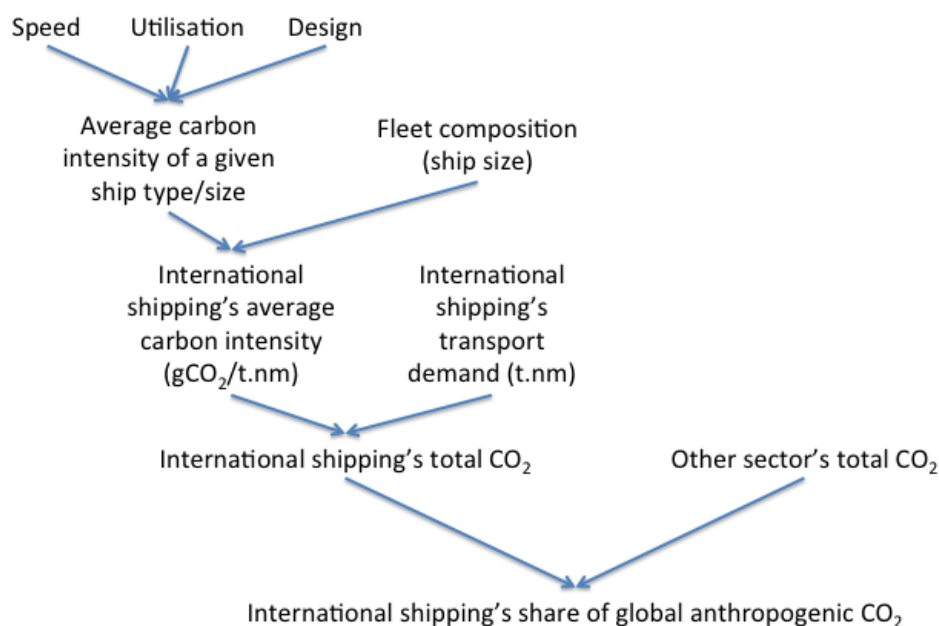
Speed Utilisation Design

Average carbon intensity of a given ship type/size

Fleet composition (ship size)

International shipping's average carbon intensity (g$CO_2$/t.nm)

International shipping's transport demand (t.nm)

International shipping's total $CO_2$

Other sector's total $CO_2$

International shipping's share of global anthropogenic $CO_2$